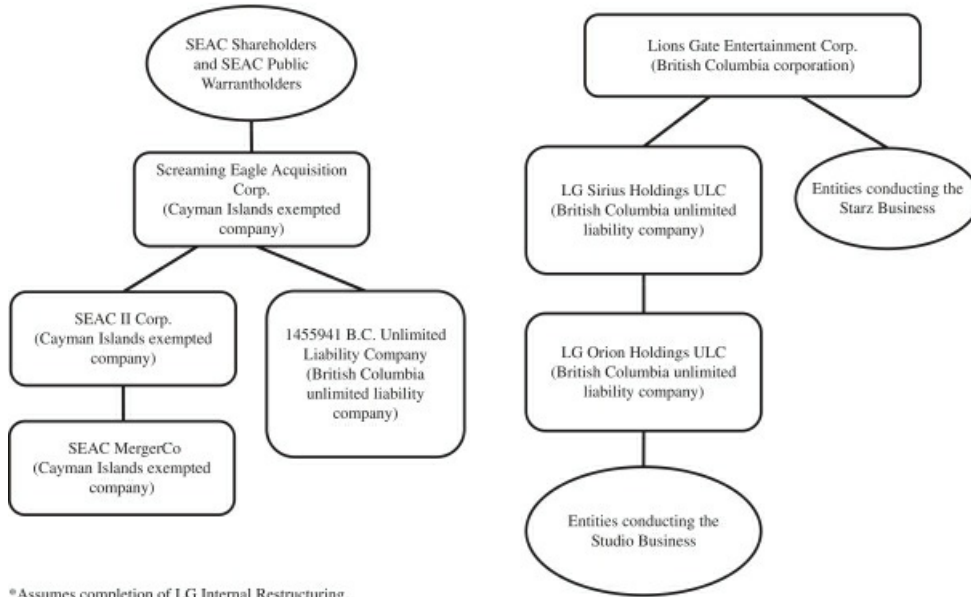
SEAC Shareholders and SEAC Public Warrantholders

Screaming Eagle Acquisition Corp. (Cayman Islands exempted company)

SEAC II Corp. (Cayman Islands exempted company)

SEAC MergerCo (Cayman Islands exempted company)

1455941 B.C. Unlimited Liability Company (British Columbia unlimited liability company)

Lions Gate Entertainment Corp. (British Columbia corporation)

LG Sirius Holdings ULC (British Columbia unlimited liability company)

Entities conducting the Starz Business

LG Orion Holdings ULC (British Columbia unlimited liability company)

Entities conducting the Studio Business

*Assumes completion of LG Internal Restructuring